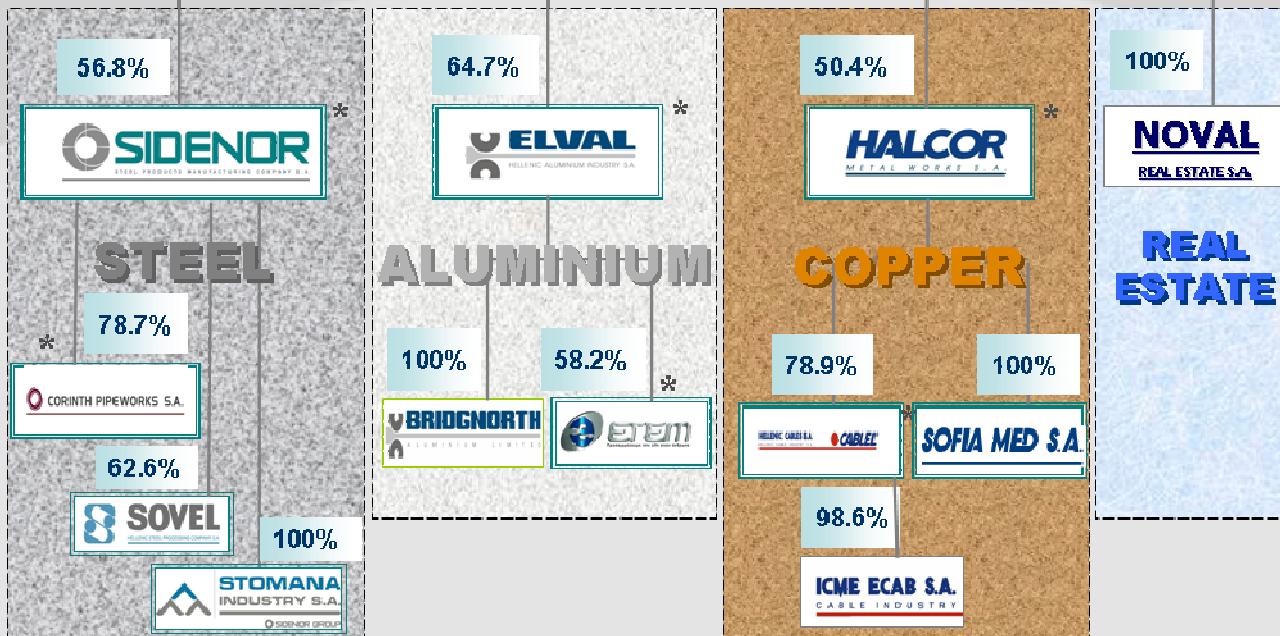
56.8%

SIDENOR
STEEL PRODUCTS MANUFACTURING COMPANY S.A.

*

STEEL

78.7%

*

CORINTH PIPEWORKS S.A.

62.6%

SOVEL
HELLENIC STEEL PROCESSING COMPANY S.A.

100%

STOMANA INDUSTRY S.A.
SIDENOR GROUP

64.7%

ELVAL
HELLENIC ALUMINIUM INDUSTRY S.A.

*

ALUMINIUM

100%

BRIDGNORTH
ALUMINIUM LIMITED

58.2%

*

ETEM

50.4%

HALCOR
METAL WORKS S.A.

*

COPPER

78.9%

HELLENIC CABLES S.A. CABLEL

*

100%

SOFIA MED S.A.

98.6%

ICME ECAB S.A.
CABLE INDUSTRY

100%

NOVAL
REAL ESTATE S.A.

REAL ESTATE